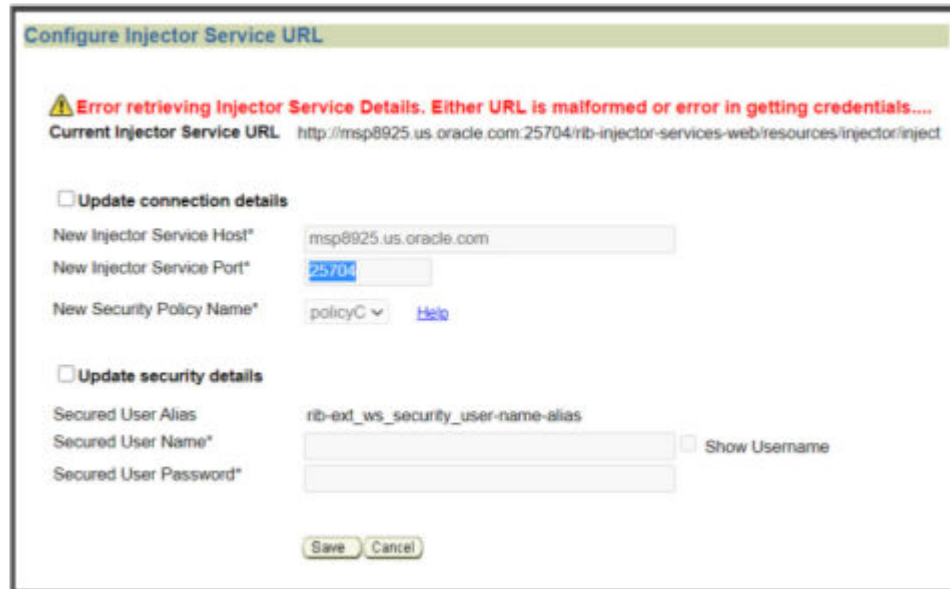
Configure Injector Service URL

Error retrieving Injector Service Details. Either URL is malformed or error in getting credentials....

Current Injector Service URL http://msp8925.us.oracle.com:25704/rib-injector-services-web/resources/injector/inject

Update connection details

New Injector Service Host* msp8925.us.oracle.com

New Injector Service Port* 25704

New Security Policy Name* policyC Help

Update security details

Secured User Alias rib-ext_ws_security_user-name-alias

Secured User Name* Show Username

Secured User Password*

Save Cancel